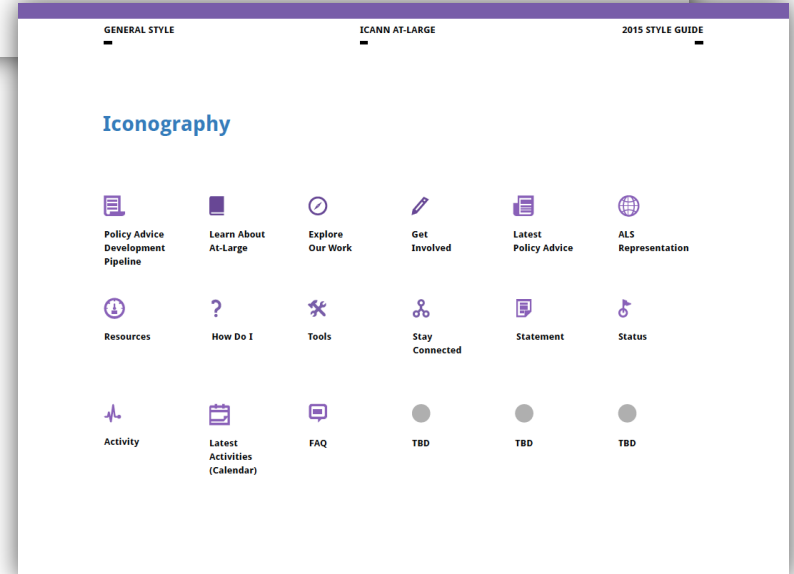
GENERAL STYLE

ICANN AT-LARGE

2015 STYLE GUIDE

Iconography

Policy Advice Development Pipeline

Learn About At-Large

Explore Our Work

Get Involved

Latest Policy Advice

ALS Representation

Resources

How Do I

Tools

Stay Connected

Statement

Status

Activity

Latest Activities (Calendar)

FAQ

TBD

TBD

TBD